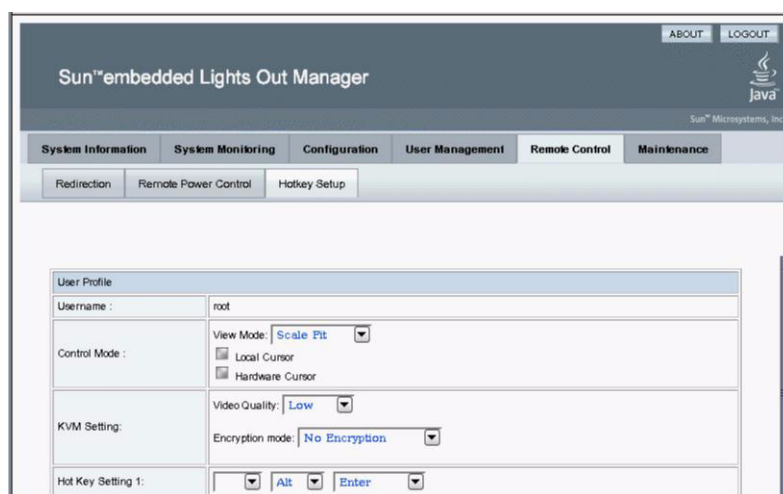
ABOUT LOGOUT

Sun™embedded Lights Out Manager

Java

Sun™ Microsystems, Inc

System Information | System Monitoring | Configuration | User Management | Remote Control | Maintenance

Redirection | Remote Power Control | Hotkey Setup

| User Profile | |
|---|---|
| Username : | root |
| Control Mode : | View Mode: Scale Fit<br>Local Cursor<br>Hardware Cursor |
| KVM Setting: | Video Quality: Low<br>Encryption mode: No Encryption |
| Hot Key Setting 1: | Alt Enter |